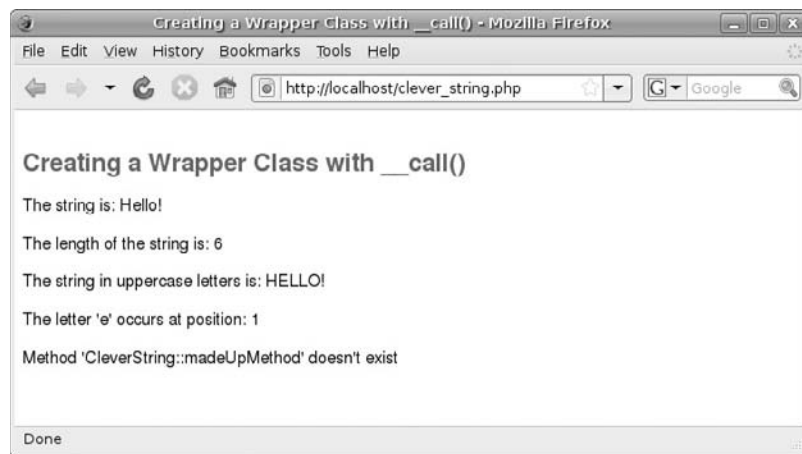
Creating a Wrapper Class with __call() - Mozilla Firefox

File Edit View History Bookmarks Tools Help

http://localhost/clever_string.php

Google

Creating a Wrapper Class with __call()

The string is: Hello!

The length of the string is: 6

The string in uppercase letters is: HELLO!

The letter 'e' occurs at position: 1

Method 'CleverString::madeUpMethod' doesn't exist

Done